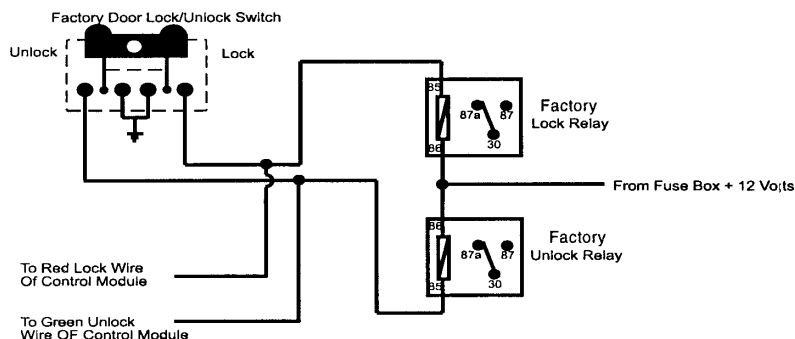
Factory Door Lock/Unlock Switch

Unlock

Lock

85

86

87a

87

30

Factory
Lock Relay

From Fuse Box + 12 Volts

86

85

87a

87

30

Factory
Unlock Relay

To Red Lock Wire
Of Control Module

To Green Unlock
Wire OF Control Module